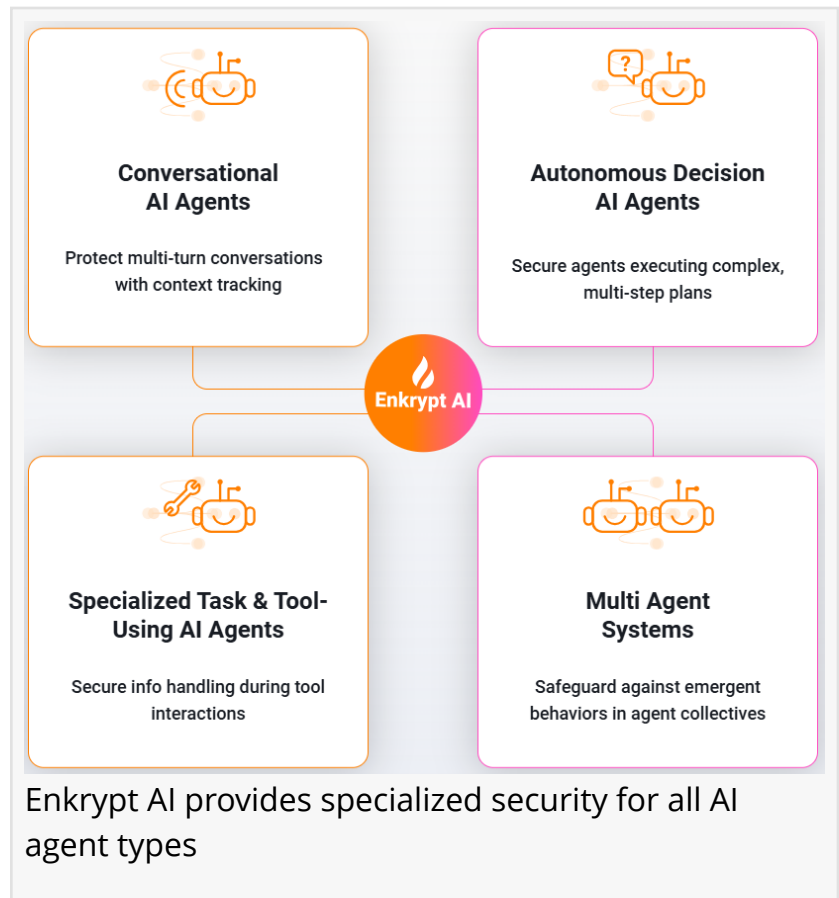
Conversational AI Agents

Protect multi-turn conversations with context tracking

?

Autonomous Decision AI Agents

Secure agents executing complex, multi-step plans

Enkrypt AI

Specialized Task & Tool-Using AI Agents

Secure info handling during tool interactions

Multi Agent Systems

Safeguard against emergent behaviors in agent collectives

Enkrypt AI provides specialized security for all AI agent types